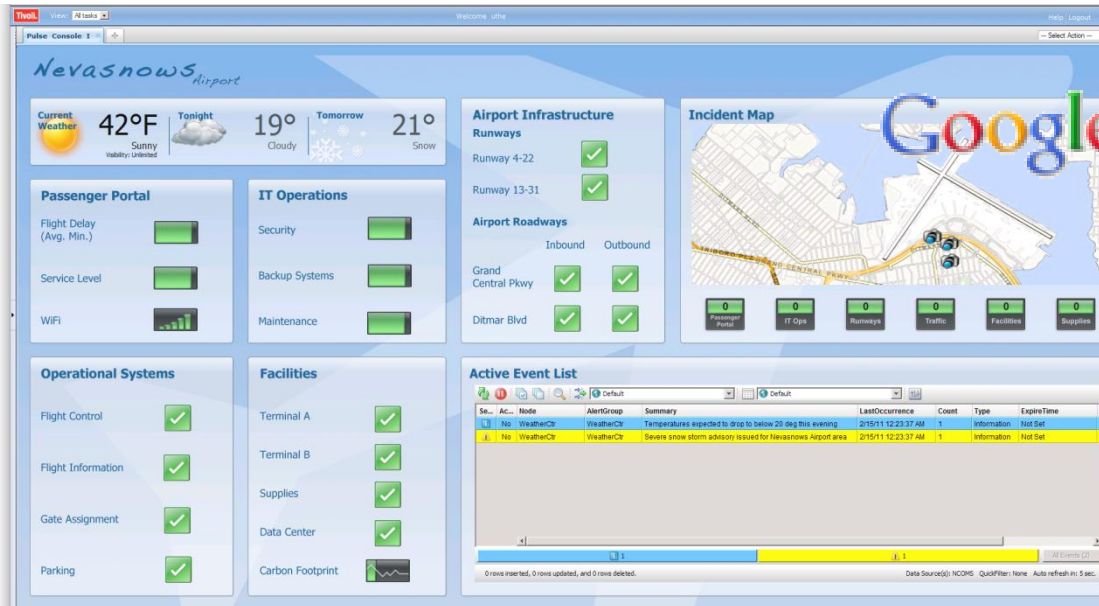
Tivoli. View: All tasks

Welcome uthe

Help | Logout

Pulse Console I

— Select Action —

Nevasnows Airport

Current Weather 42°F Sunny Visibility: Unlimited

Tonight 19° Cloudy

Tomorrow 21° Snow

Passenger Portal

Flight Delay (Avg. Min.)

Service Level

WiFi

IT Operations

Security

Backup Systems

Maintenance

Airport Infrastructure

Runways

Runway 4-22

Runway 13-31

Airport Roadways

Inbound Outbound

Grand Central Pkwy

Ditmar Blvd

Incident Map

Google

0 Passenger Portal

0 IT Ops

0 Runways

0 Traffic

0 Facilities

0 Supplies

Operational Systems

Flight Control

Flight Information

Gate Assignment

Parking

Facilities

Terminal A

Terminal B

Supplies

Data Center

Carbon Footprint

Active Event List

Default

Default

| Se... | Ac... | Node | AlertGroup | Summary | LastOccurrence | Count | Type | ExpireTime |
|---|---|---|---|---|---|---|---|---|
| | No | WeatherCtr | WeatherCtr | Temperatures expected to drop to below 20 deg this evening | 2/15/11 12:23:37 AM | 1 | Information | Not Set |
| | No | WeatherCtr | WeatherCtr | Severe snow storm advisory issued for Nevasnows Airport area | 2/15/11 12:23:37 AM | 1 | Information | Not Set |

1

1

All Events (2)

0 rows inserted, 0 rows updated, and 0 rows deleted.

Data Source(s): NCOMS QuickFilter: None Auto refresh in: 5 sec.